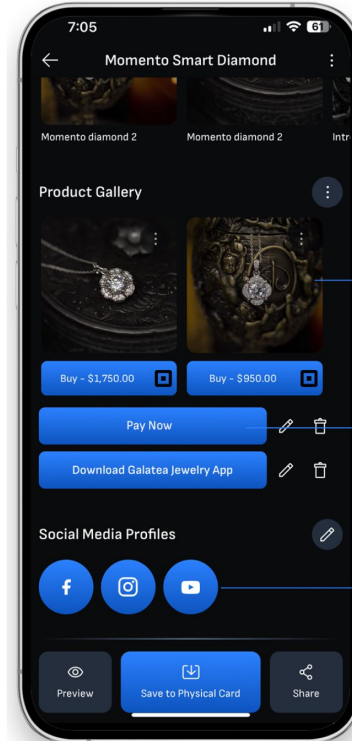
7:05
61
Momento Smart Diamond
Momento diamond 2
Momento diamond 2
Intr
Product Gallery
Buy - $1,750.00
Buy - $950.00
Pay Now
Download Galatea Jewelry App
Social Media Profiles
Preview
Save to Physical Card
Share